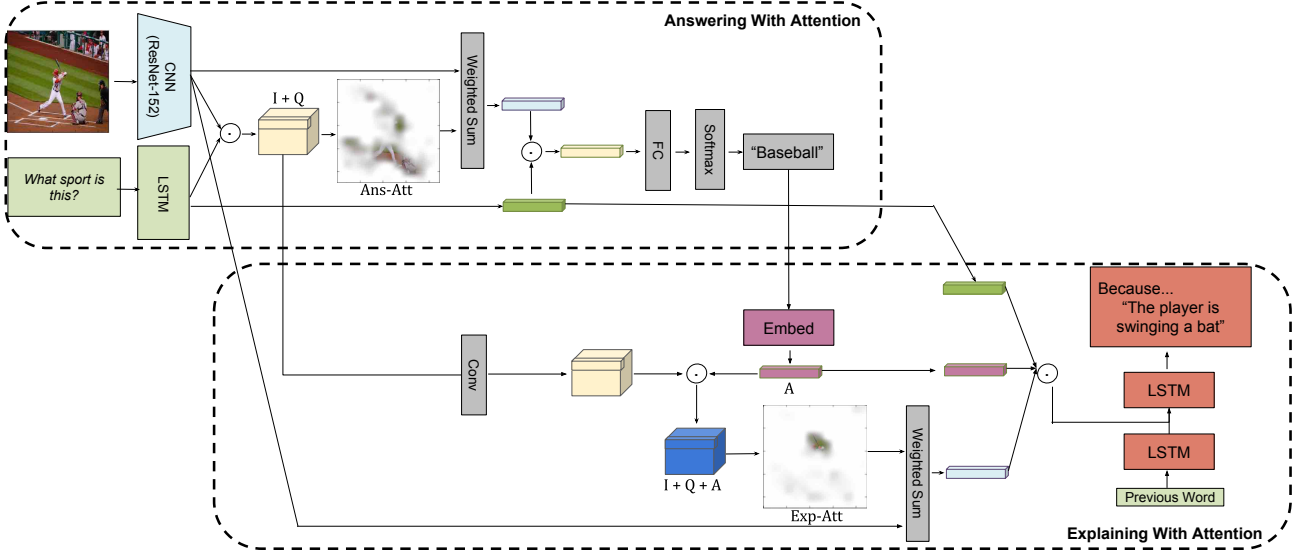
Answering With Attention

CNN (ResNet-152)

What sport is this?

LSTM

I + Q

Ans-Att

Weighted Sum

FC

Softmax

"Baseball"

Explaining With Attention

Embed

A

Conv

I + Q + A

Exp-Att

Weighted Sum

Because...
"The player is swinging a bat"

LSTM

LSTM

Previous Word